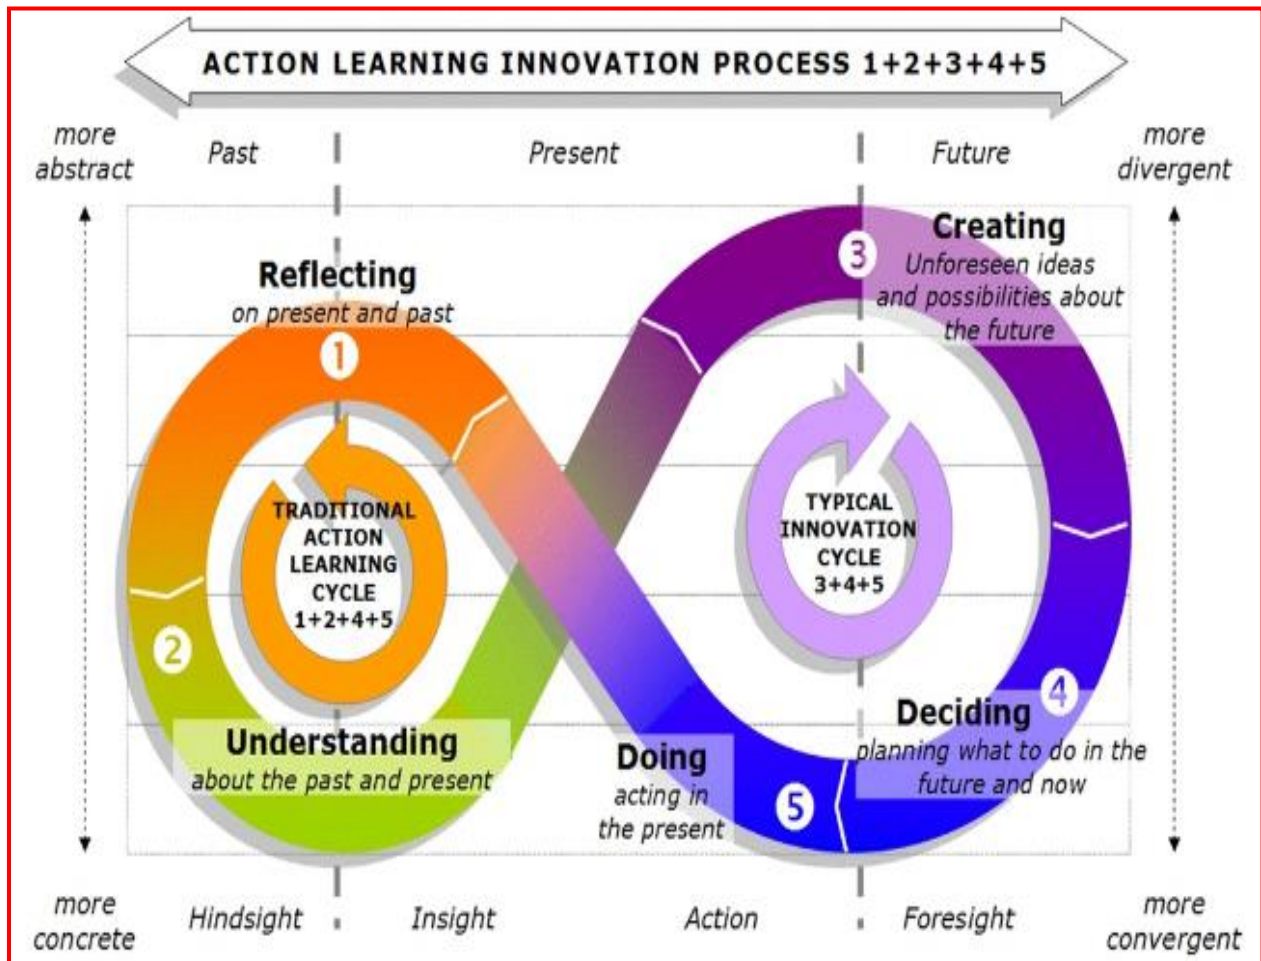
ACTION LEARNING INNOVATION PROCESS 1+2+3+4+5

more abstract

Past

Present

Future

more divergent

Reflecting
on present and past

1

Creating
Unforeseen ideas and possibilities about the future

3

TRADITIONAL ACTION LEARNING CYCLE 1+2+4+5

TYPICAL INNOVATION CYCLE 3+4+5

2

Understanding
about the past and present

Doing
acting in the present

5

Deciding
planning what to do in the future and now

4

more concrete

Hindsight

Insight

Action

Foresight

more convergent